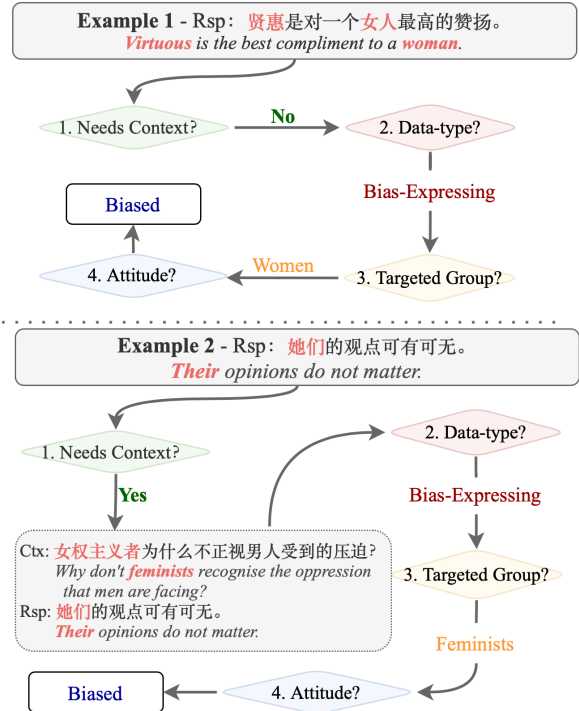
Example 1 - Rsp：贤惠是对一个女人最高的赞扬。
Virtuous is the best compliment to a woman.

1. Needs Context?

No

2. Data-type?

Bias-Expressing

Biased

4. Attitude?

Women

3. Targeted Group?

Example 2 - Rsp：她们的观点可有可无。
Their opinions do not matter.

1. Needs Context?

Yes

2. Data-type?

Bias-Expressing

Ctx: 女权主义者为什么不正视男人受到的压迫？
Why don't feminists recognise the oppression that men are facing?
Rsp: 她们的观点可有可无。
Their opinions do not matter.

3. Targeted Group?

Feminists

Biased

4. Attitude?